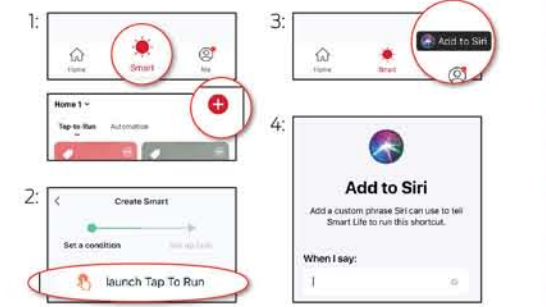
1:

Home
Smart
Me

Home 1
Tap-to-Run Automation

2:

Create Smart
Set a condition
Set up task
launch Tap To Run

3:

Add to Siri
Home
Smart

4:

Add to Siri
Add a custom phrase Siri can use to tell Smart Life to run this shortcut.
When I say:
|